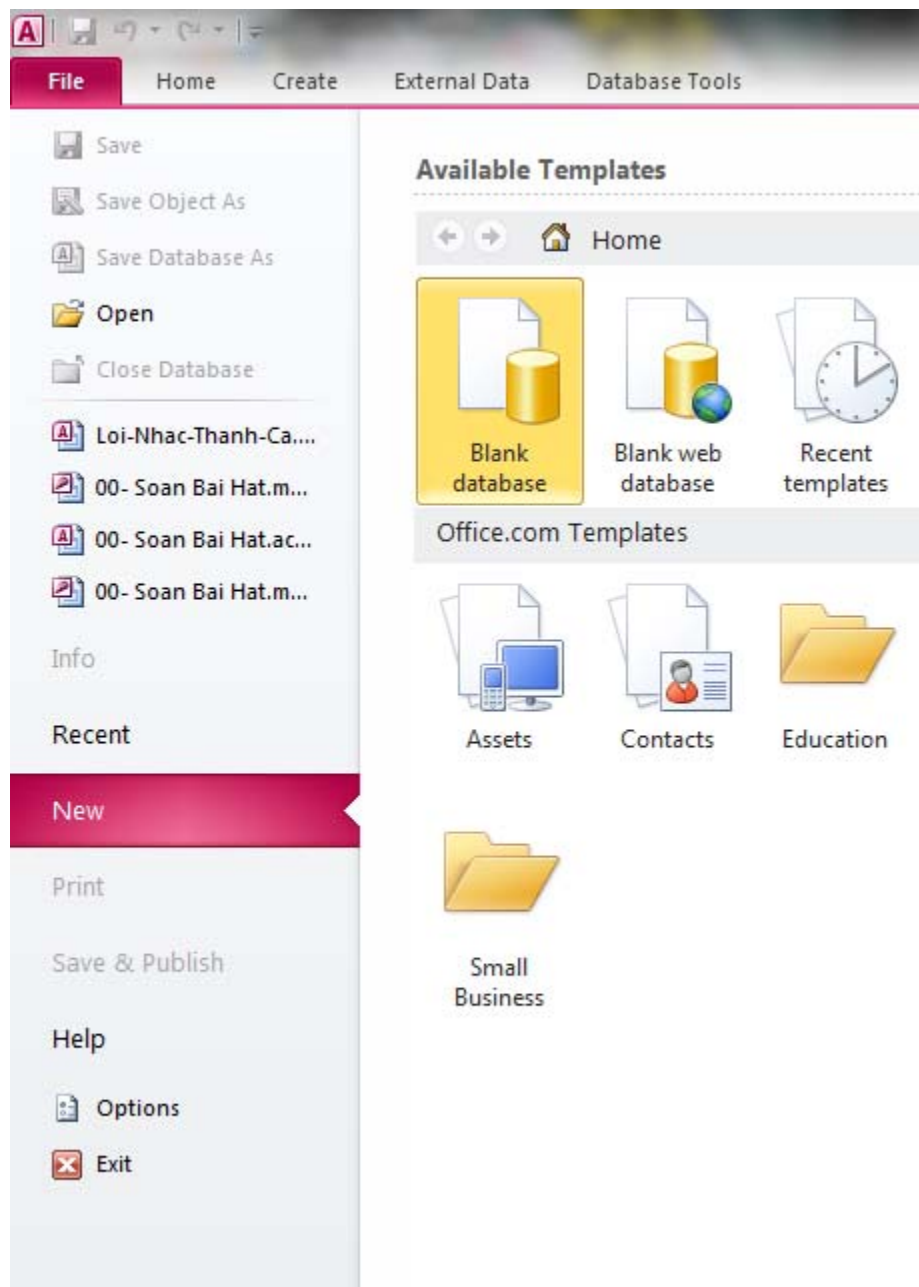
File Home Create External Data Database Tools

Save
Save Object As
Save Database As
Open
Close Database
Loi-Nhac-Thanh-Ca....
00- Soan Bai Hat.m...
00- Soan Bai Hat.ac...
00- Soan Bai Hat.m...
Info
Recent
New
Print
Save & Publish
Help
Options
Exit

Available Templates

Home

Blank database
Blank web database
Recent templates

Office.com Templates

Assets
Contacts
Education
Small Business